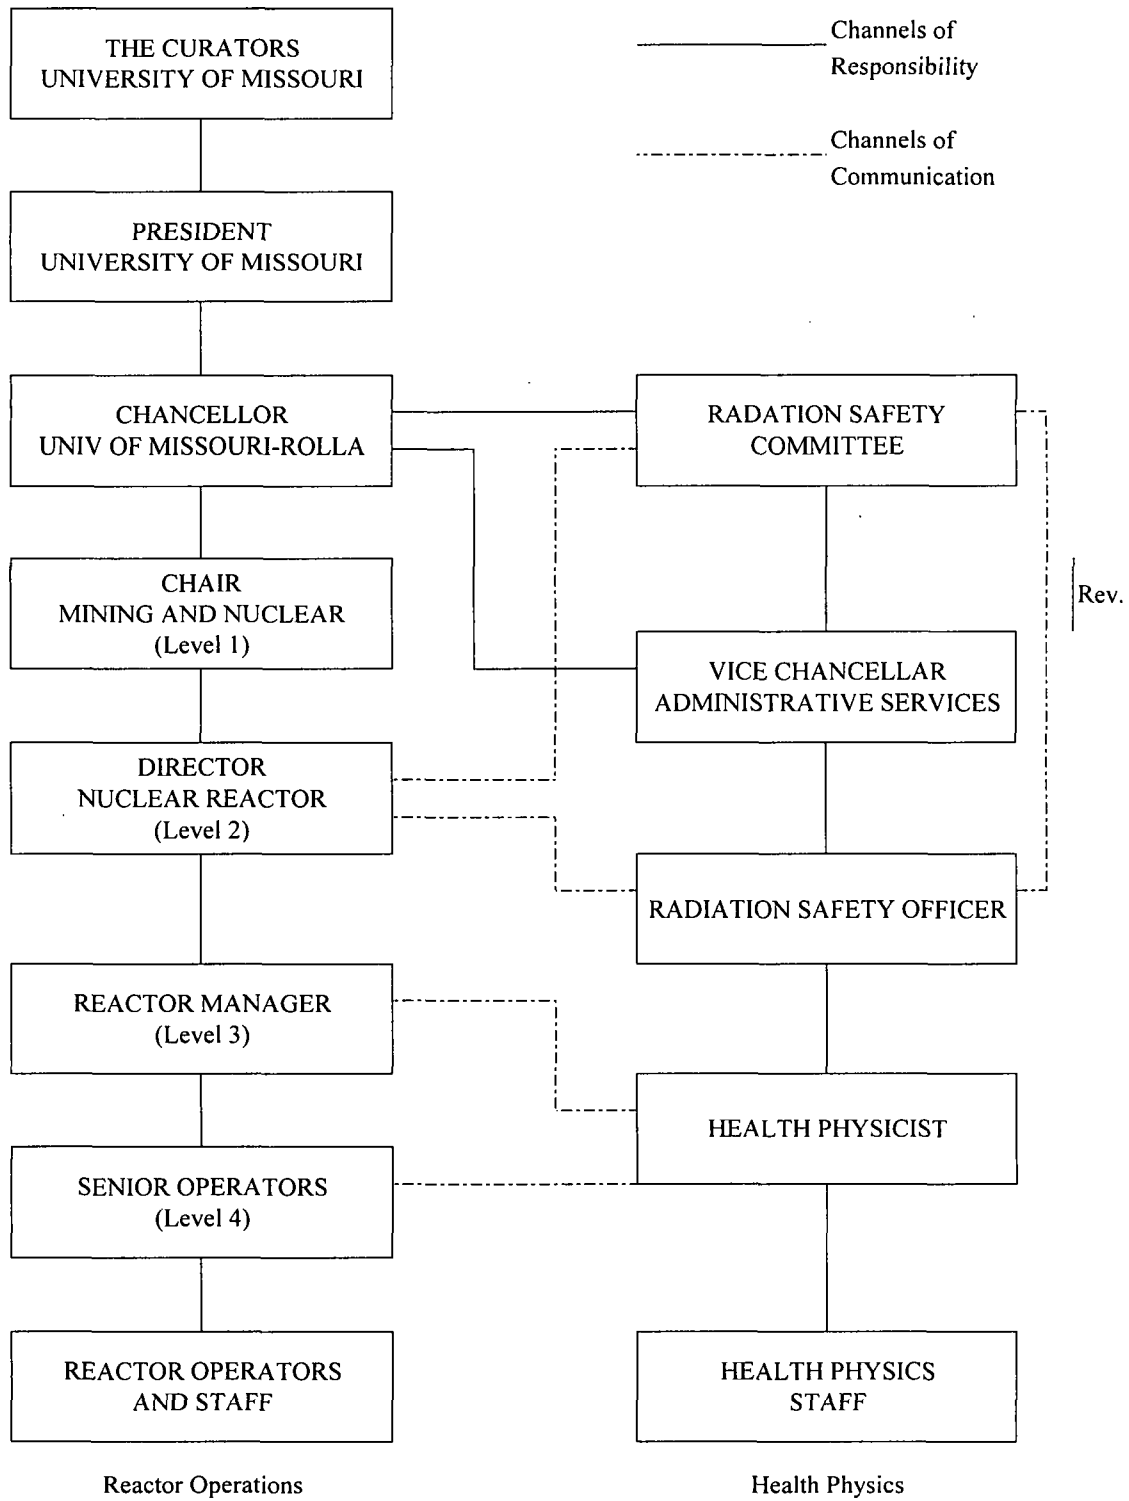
THE CURATORS
UNIVERSITY OF MISSOURI

Channels of Responsibility

Channels of Communication

PRESIDENT
UNIVERSITY OF MISSOURI

CHANCELLOR
UNIV OF MISSOURI-ROLLA

RADIATION SAFETY COMMITTEE

CHAIR
MINING AND NUCLEAR
(Level 1)

Rev.

VICE CHANCELLAR
ADMINISTRATIVE SERVICES

DIRECTOR
NUCLEAR REACTOR
(Level 2)

RADIATION SAFETY OFFICER

REACTOR MANAGER
(Level 3)

HEALTH PHYSICIST

SENIOR OPERATORS
(Level 4)

REACTOR OPERATORS AND STAFF

HEALTH PHYSICS STAFF

Reactor Operations

Health Physics